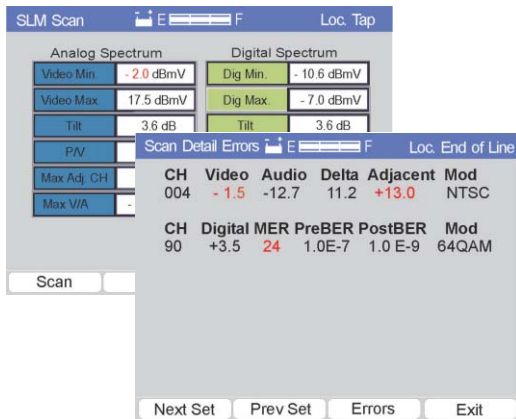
SLM Scan E F Loc. Tap

Analog Spectrum

| | |
|---|---|
| Video Min. | - 2.0 dBmV |
| Video Max. | 17.5 dBmV |
| Tilt | 3.6 dB |
| P/V | |
| Max Adj. CH | |
| Max V/A | - |

Digital Spectrum

| | |
|---|---|
| Dig Min. | - 10.6 dBmV |
| Dig Max. | - 7.0 dBmV |
| Tilt | 3.6 dB |

Scan

Scan Detail Errors E F Loc. End of Line

| CH | Video | Audio | Delta | Adjacent | Mod |
|---|---|---|---|---|---|
| 004 | - 1.5 | -12.7 | 11.2 | +13.0 | NTSC |

| CH | Digital | MER | PreBER | PostBER | Mod |
|---|---|---|---|---|---|
| 90 | +3.5 | 24 | 1.0E-7 | 1.0 E-9 | 64QAM |

Next Set Prev Set Errors Exit